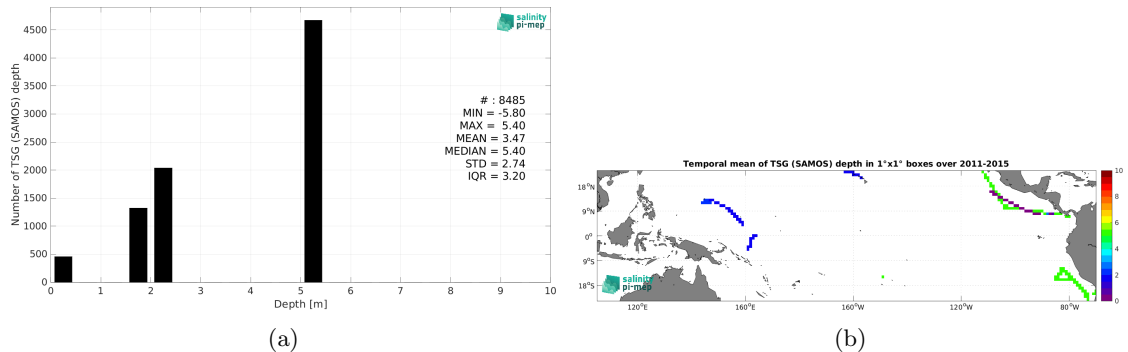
salinity pi-mep

# : 8485
MIN = -5.80
MAX = 5.40
MEAN = 3.47
MEDIAN = 5.40
STD = 2.74
IQR = 3.20

Number of TSG (SAMOS) depth

4500
4000
3500
3000
2500
2000
1500
1000
500
0

0 1 2 3 4 5 6 7 8 9 10

Depth [m]

(a)

Temporal mean of TSG (SAMOS) depth in 1°x1° boxes over 2011-2015

18°N
9°N
0°
9°S
18°S

120°E 160°E 160°W 120°W 80°W

salinity pi-mep

10
8
6
4
2
0

(b)